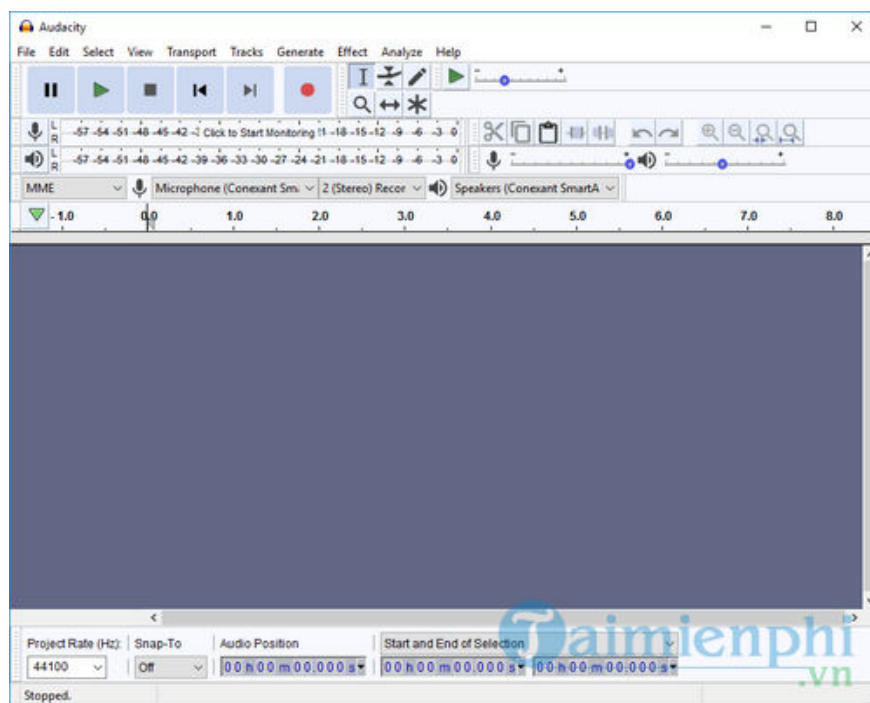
Audacity

File Edit Select View Transport Tracks Generate Effect Analyze Help

L R -57 -54 -51 -48 -45 -42 -! Click to Start Monitoring !1 -18 -15 -12 -9 -6 -3 0

L R -57 -54 -51 -48 -45 -42 -39 -36 -33 -30 -27 -24 -21 -18 -15 -12 -9 -6 -3 0

MME | Microphone (Conexant Sm | 2 (Stereo) Recor | Speakers (Conexant SmartA

- 1.0 0.0 1.0 2.0 3.0 4.0 5.0 6.0 7.0 8.0

Project Rate (Hz): 44100 | Snap-To Off | Audio Position 00 h 00 m 00.000 s | Start and End of Selection 00 h 00 m 00.000 s 00 h 00 m 00.000 s

Stopped.

Taimienphi .vn